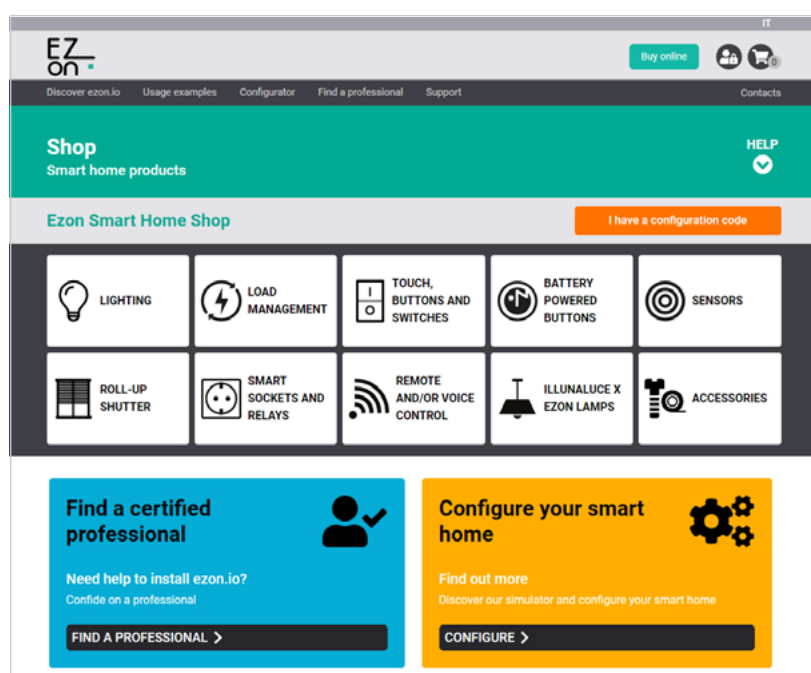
IT

EZ
on

Buy online

0

Discover ezon.io Usage examples Configurator Find a professional Support Contacts

Shop
Smart home products

HELP

Ezon Smart Home Shop

I have a configuration code

LIGHTING

LOAD MANAGEMENT

TOUCH, BUTTONS AND SWITCHES

BATTERY POWERED BUTTONS

SENSORS

ROLL-UP SHUTTER

SMART SOCKETS AND RELAYS

REMOTE AND/OR VOICE CONTROL

ILLUNALUCE X EZON LAMPS

ACCESSORIES

Find a certified professional

Need help to install ezon.io?
Confide on a professional

FIND A PROFESSIONAL >

Configure your smart home

Find out more
Discover our simulator and configure your smart home

CONFIGURE >